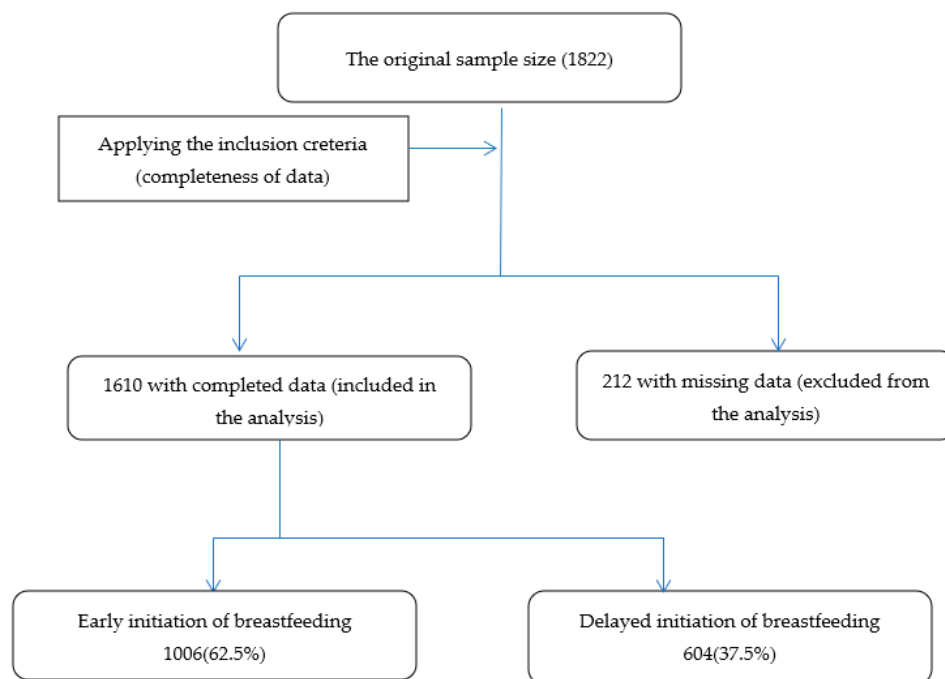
The original sample size (1822)

Applying the inclusion creteria (completeness of data)

1610 with completed data (included in the analysis)

212 with missing data (excluded from the analysis)

Early initiation of breastfeeding 1006(62.5%)

Delayed initiation of breastfeeding 604(37.5%)